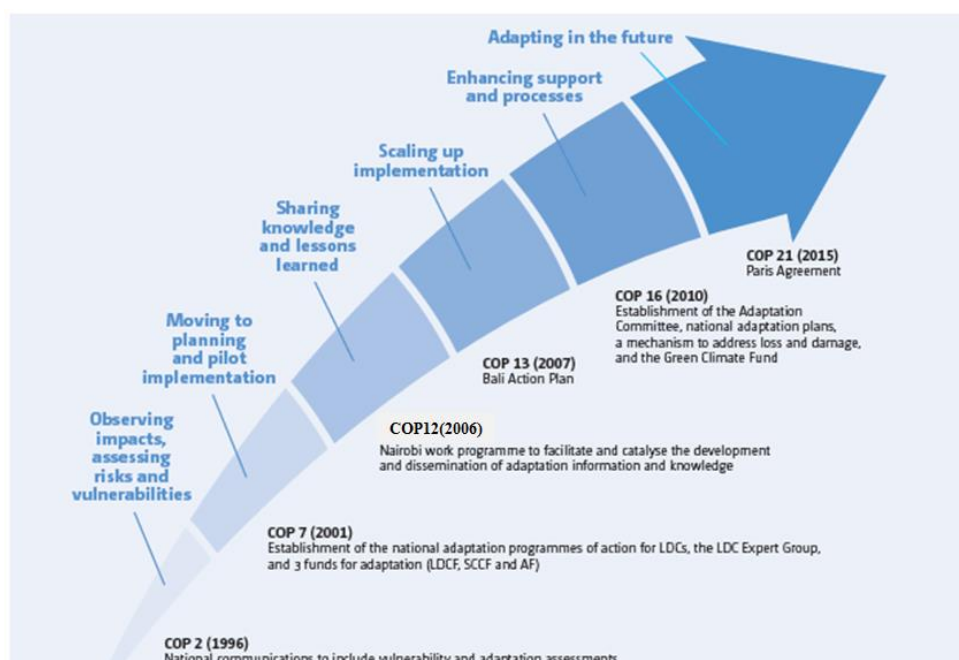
Adapting in the future

Enhancing support and processes

Scaling up implementation

Sharing knowledge and lessons learned

Moving to planning and pilot implementation

Observing impacts, assessing risks and vulnerabilities

COP 21 (2015)
Paris Agreement

COP 16 (2010)
Establishment of the Adaptation Committee, national adaptation plans, a mechanism to address loss and damage, and the Green Climate Fund

COP 13 (2007)
Bali Action Plan

COP12(2006)
Nairobi work programme to facilitate and catalyse the development and dissemination of adaptation information and knowledge

COP 7 (2001)
Establishment of the national adaptation programmes of action for LDCs, the LDC Expert Group, and 3 funds for adaptation (LDCF, SCCF and AF)

COP 2 (1996)
National communications to include vulnerability and adaptation assessments